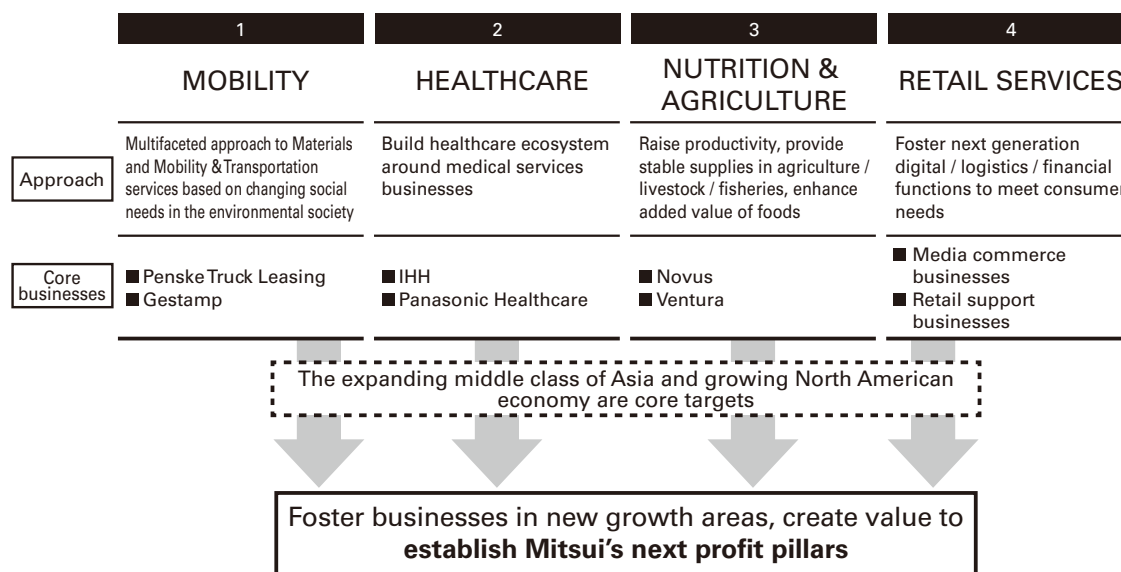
| | 1 | 2 | 3 | 4 |
|---|---|---|---|---|
| | MOBILITY | HEALTHCARE | NUTRITION & AGRICULTURE | RETAIL SERVICES |
| Approach | Multifaceted approach to Materials and Mobility & Transportation services based on changing social needs in the environmental society | Build healthcare ecosystem around medical services businesses | Raise productivity, provide stable supplies in agriculture / livestock / fisheries, enhance added value of foods | Foster next generation digital / logistics / financial functions to meet consumer needs |
| Core businesses | ■ Penske Truck Leasing ■ Gestamp | ■ IHH ■ Panasonic Healthcare | ■ Novus ■ Ventura | ■ Media commerce businesses ■ Retail support businesses |

The expanding middle class of Asia and growing North American economy are core targets

Foster businesses in new growth areas, create value to **establish Mitsui's next profit pillars**